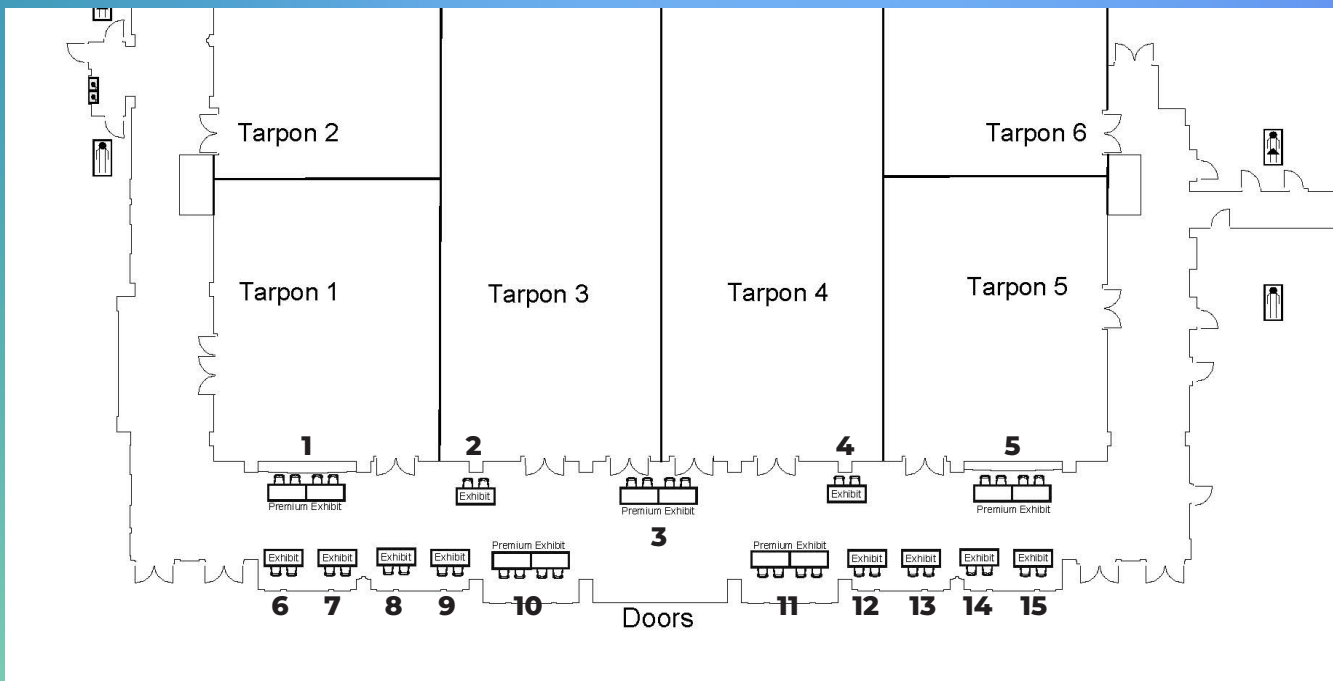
Tarpon 2

Tarpon 6

Tarpon 1

Tarpon 3

Tarpon 4

Tarpon 5

1

2

4

5

Premium Exhibit

Exhibit

Premium Exhibit

Exhibit

Premium Exhibit

3

Exhibit

Exhibit

Exhibit

Exhibit

Premium Exhibit

Premium Exhibit

Exhibit

Exhibit

Exhibit

Exhibit

6

7

8

9

10

Doors

11

12

13

14

15